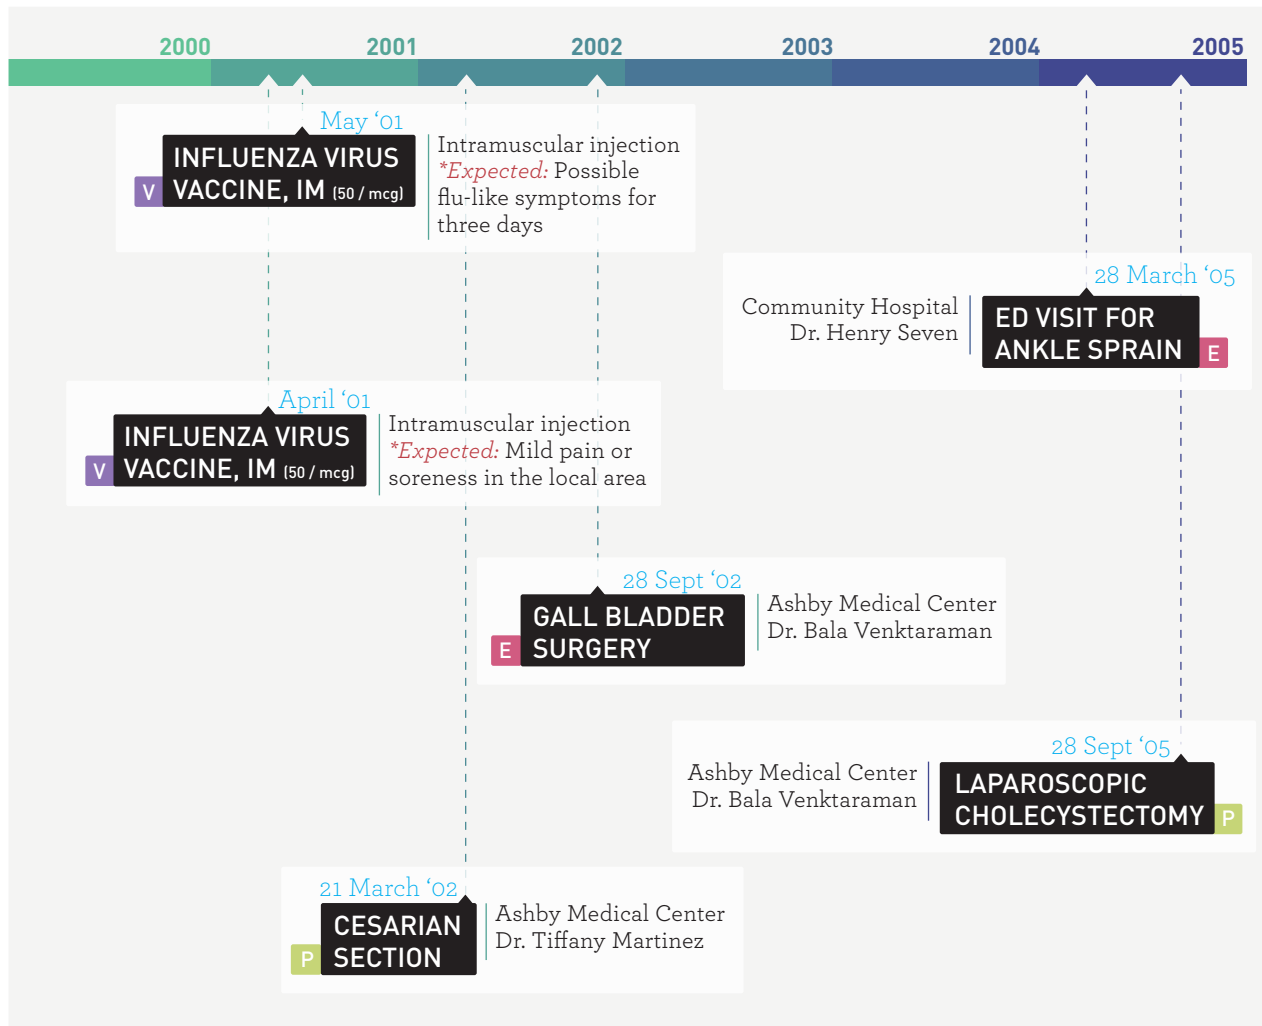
2000 2001 2002 2003 2004 2005

May '01
V INFLUENZA VIRUS VACCINE, IM (50 / mcg)
Intramuscular injection
*Expected: Possible flu-like symptoms for three days

28 March '05
Community Hospital
Dr. Henry Seven
ED VISIT FOR ANKLE SPRAIN E

April '01
V INFLUENZA VIRUS VACCINE, IM (50 / mcg)
Intramuscular injection
*Expected: Mild pain or soreness in the local area

28 Sept '02
E GALL BLADDER SURGERY
Ashby Medical Center
Dr. Bala Venktaraman

28 Sept '05
Ashby Medical Center
Dr. Bala Venktaraman
LAPAROSCOPIC CHOLECYSTECTOMY P

21 March '02
P CESARIAN SECTION
Ashby Medical Center
Dr. Tiffany Martinez